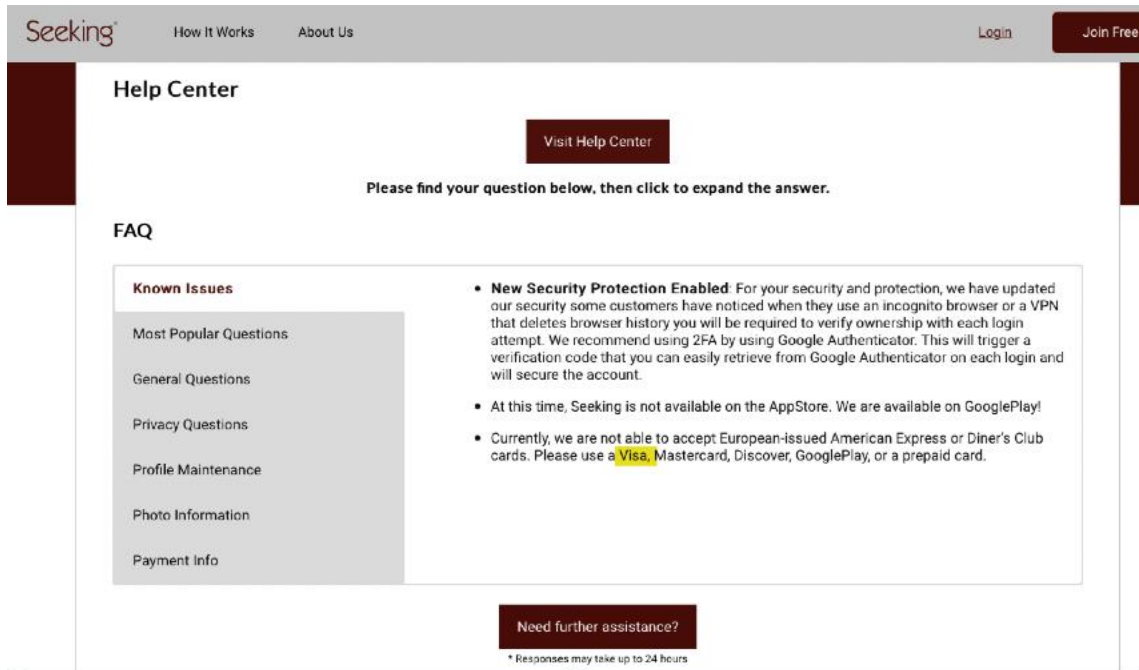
Seeking How It Works About Us Login Join Free

Help Center

Visit Help Center

Please find your question below, then click to expand the answer.

FAQ

Known Issues

Most Popular Questions

General Questions

Privacy Questions

Profile Maintenance

Photo Information

Payment Info

• New Security Protection Enabled: For your security and protection, we have updated our security some customers have noticed when they use an incognito browser or a VPN that deletes browser history you will be required to verify ownership with each login attempt. We recommend using 2FA by using Google Authenticator. This will trigger a verification code that you can easily retrieve from Google Authenticator on each login and will secure the account.

• At this time, Seeking is not available on the AppStore. We are available on GooglePlay!

• Currently, we are not able to accept European-issued American Express or Diner's Club cards. Please use a Visa, Mastercard, Discover, GooglePlay, or a prepaid card.

Need further assistance?

* Responses may take up to 24 hours